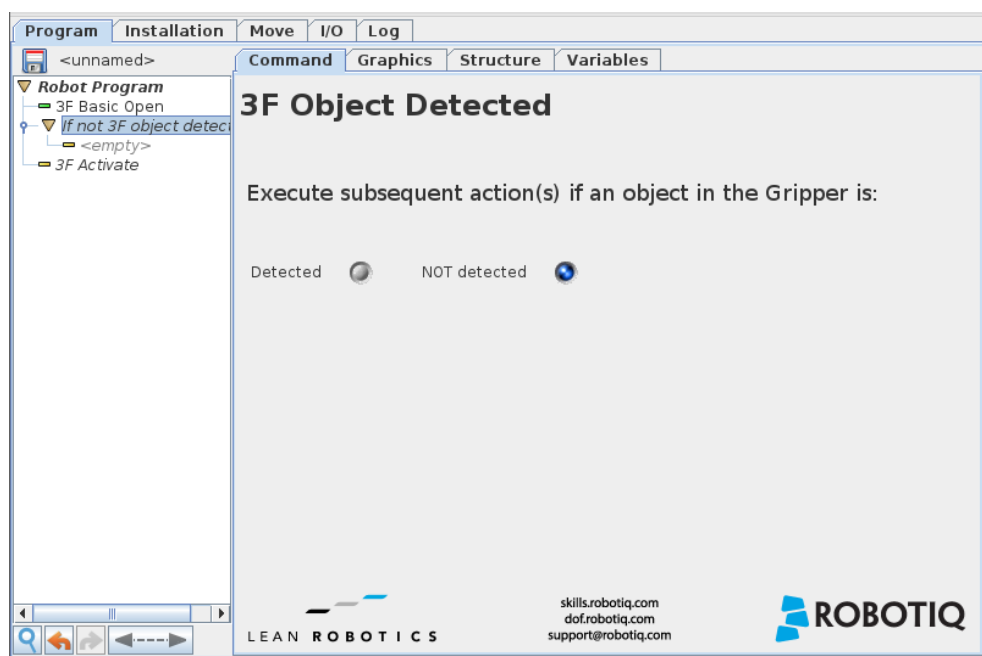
Program | Installation | Move | I/O | Log

<unnamed>

Robot Program
3F Basic Open
If not 3F object detec
<empty>
3F Activate

Command | Graphics | Structure | Variables

3F Object Detected

Execute subsequent action(s) if an object in the Gripper is:

Detected NOT detected

LEAN ROBOTICS

skills.robotiq.com
dof.robotiq.com
support@robotiq.com

ROBOTIQ